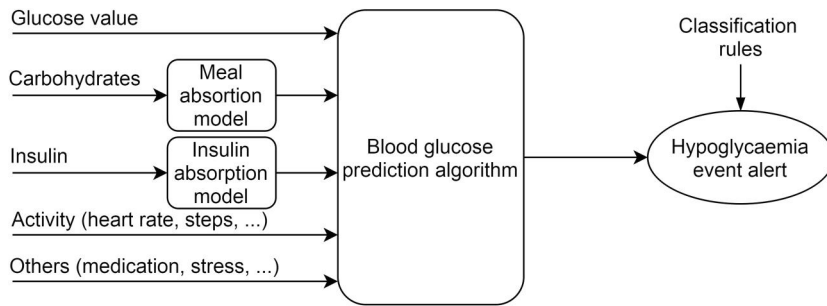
Glucose value

Carbohydrates

Meal absorption model

Insulin

Insulin absorption model

Activity (heart rate, steps, ...)

Others (medication, stress, ...)

Blood glucose prediction algorithm

Classification rules

Hypoglycaemia event alert